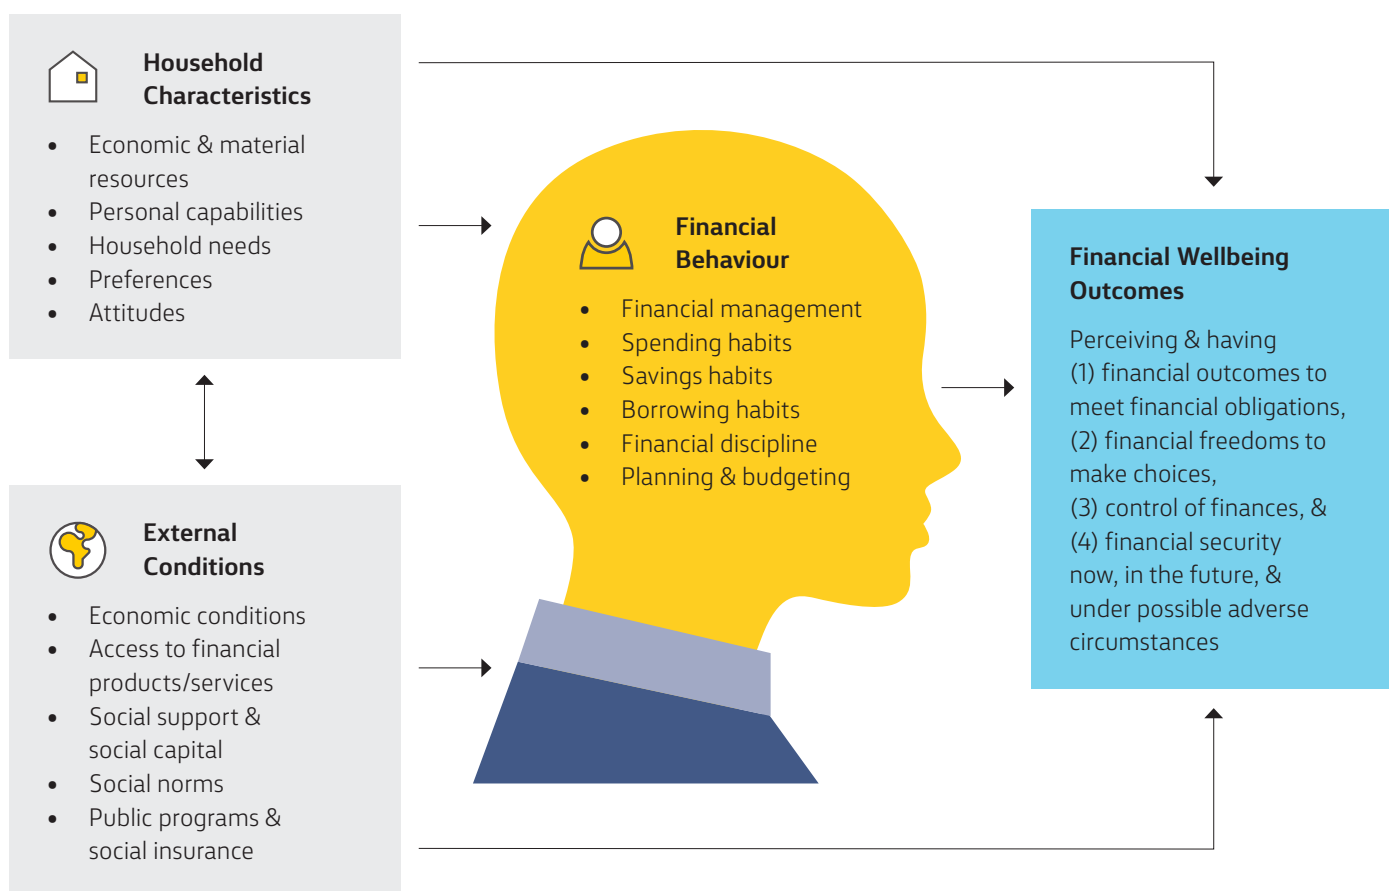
Household Characteristics

- Economic & material resources
- Personal capabilities
- Household needs
- Preferences
- Attitudes

External Conditions

- Economic conditions
- Access to financial products/services
- Social support & social capital
- Social norms
- Public programs & social insurance

Financial Behaviour

- Financial management
- Spending habits
- Savings habits
- Borrowing habits
- Financial discipline
- Planning & budgeting

Financial Wellbeing Outcomes

Perceiving & having
(1) financial outcomes to meet financial obligations,
(2) financial freedoms to make choices,
(3) control of finances, &
(4) financial security now, in the future, & under possible adverse circumstances